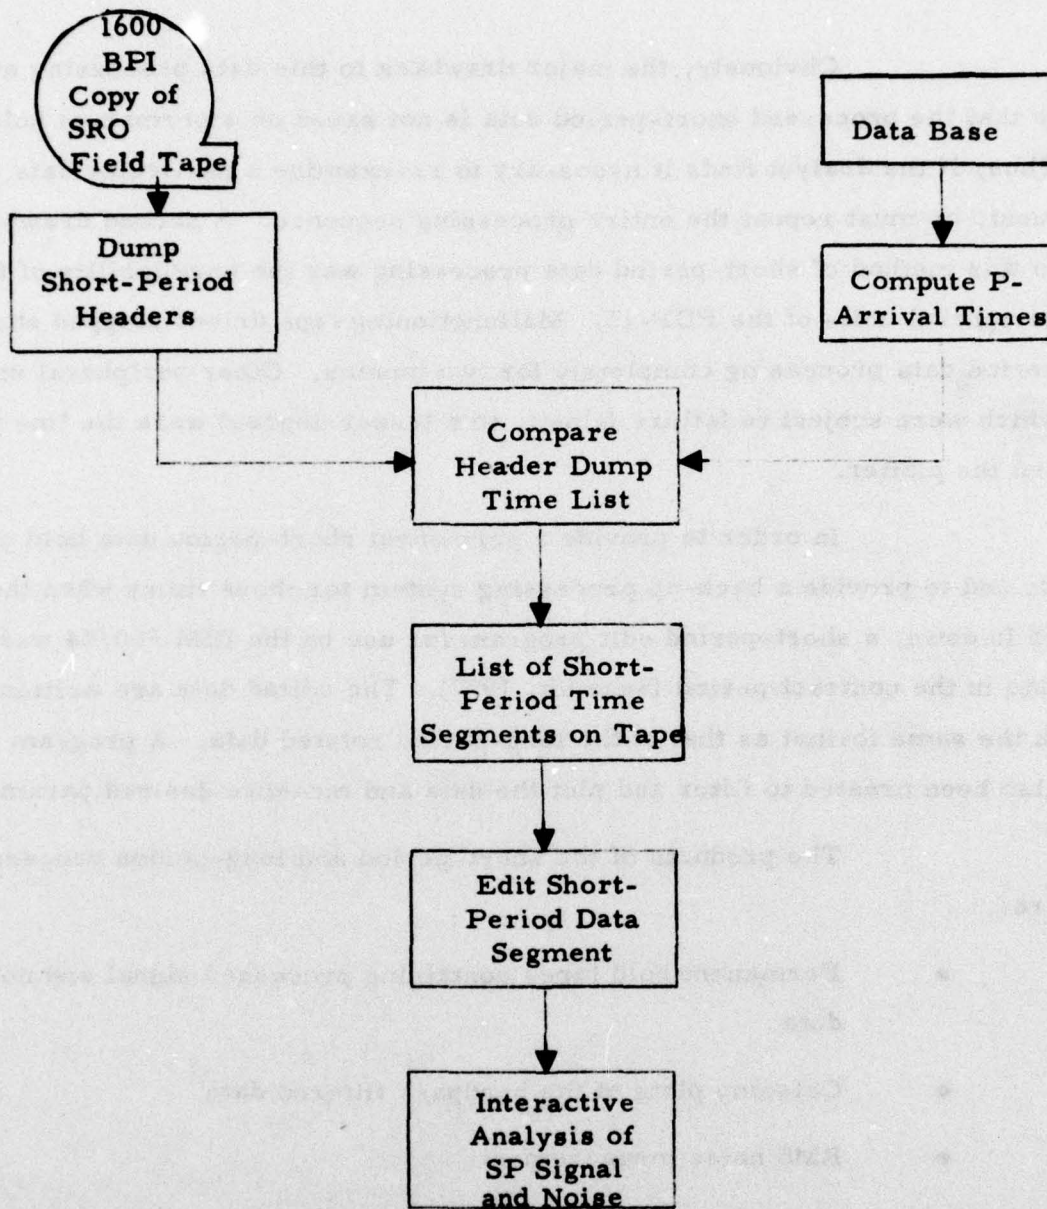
1600 BPI Copy of SRO Field Tape

Data Base

Dump Short-Period Headers

Compute P-Arrival Times

Compare Header Dump Time List

List of Short-Period Time Segments on Tape

Edit Short-Period Data Segment

Interactive Analysis of SP Signal and Noise